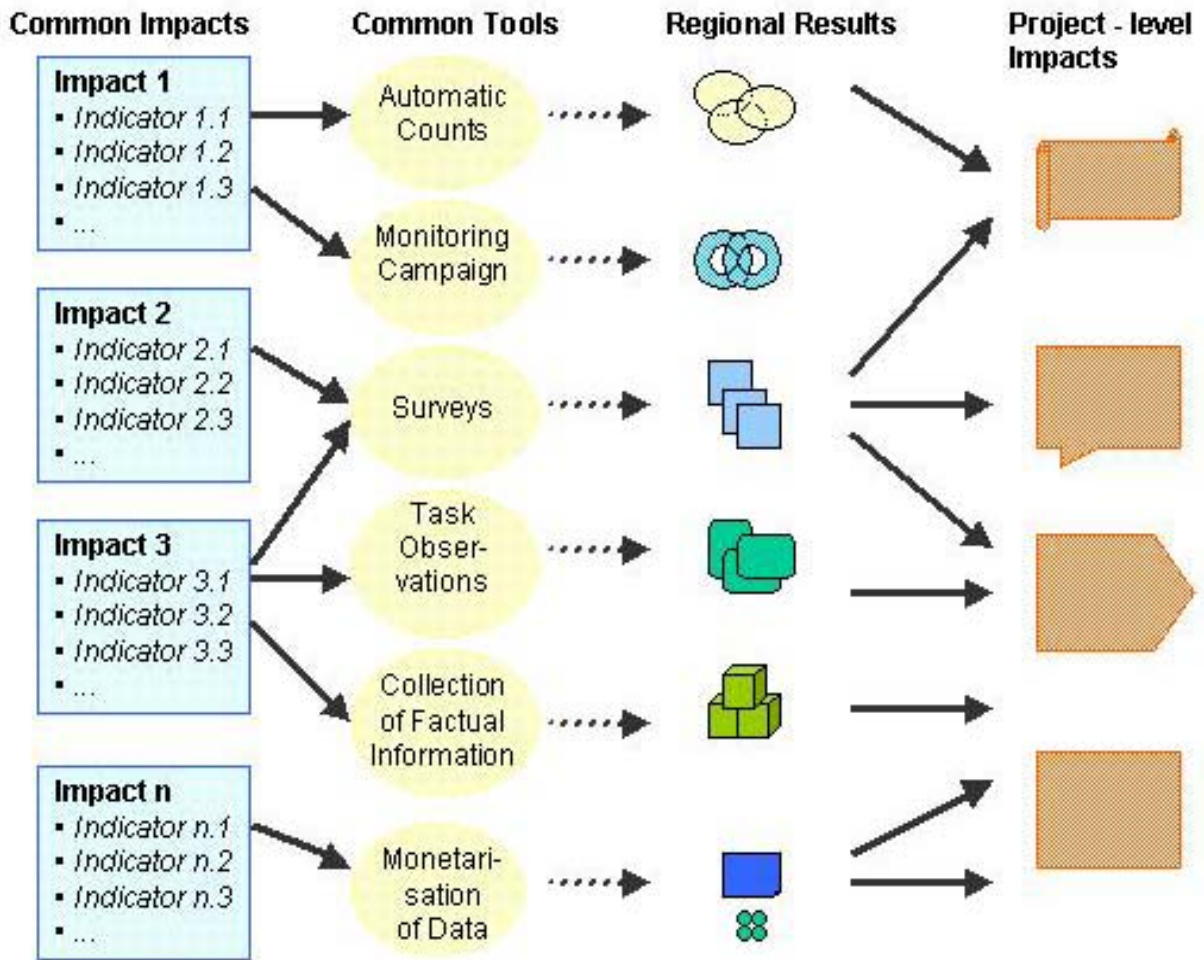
Common Impacts

Common Tools

Regional Results

Project - level Impacts

Impact 1
- Indicator 1.1
- Indicator 1.2
- Indicator 1.3
- ...

Impact 2
- Indicator 2.1
- Indicator 2.2
- Indicator 2.3
- ...

Impact 3
- Indicator 3.1
- Indicator 3.2
- Indicator 3.3
- ...

Impact n
- Indicator n.1
- Indicator n.2
- Indicator n.3
- ...

Automatic Counts

Monitoring Campaign

Surveys

Task Observations

Collection of Factual Information

Monetarisation of Data